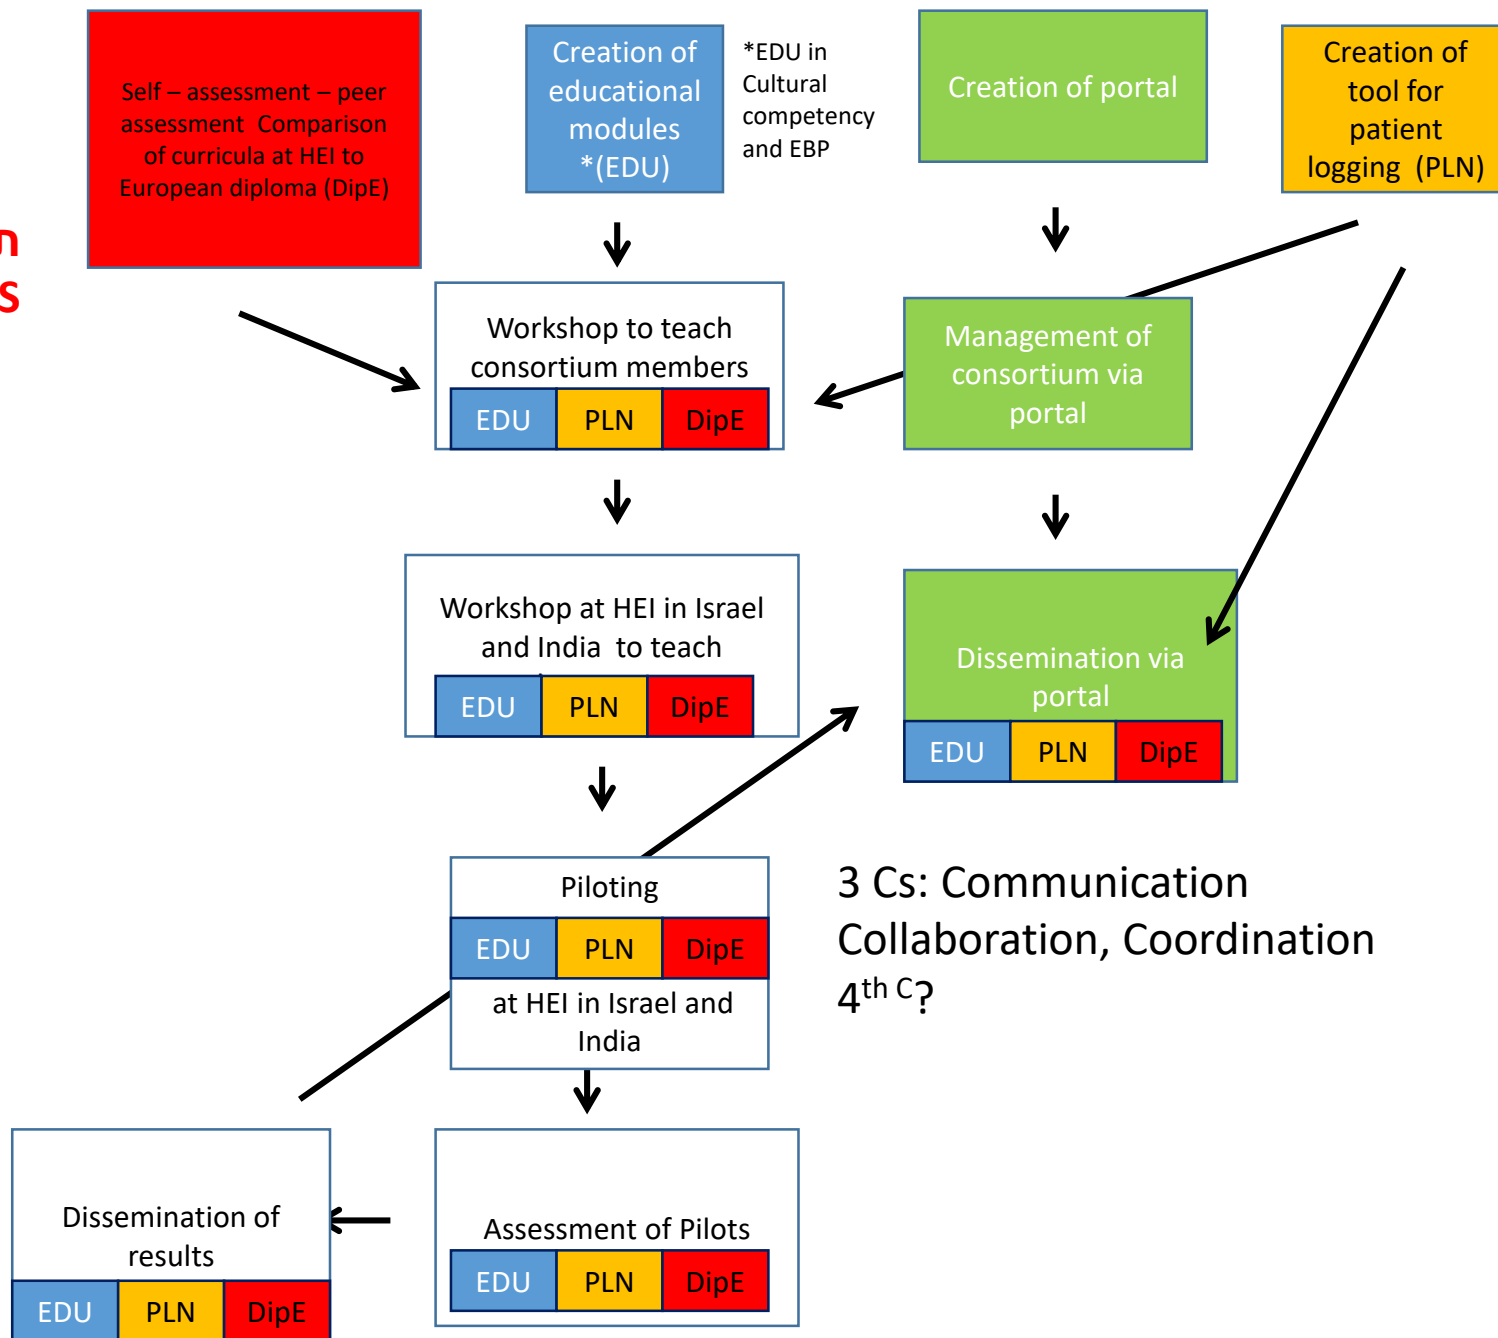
n
s

Self – assessment – peer assessment Comparison of curricula at HEI to European diploma (DipE)

Creation of educational modules *(EDU)

*EDU in Cultural competency and EBP

Creation of portal

Creation of tool for patient logging (PLN)

Workshop to teach consortium members

| EDU | PLN | DipE |
|---|---|---|

Management of consortium via portal

Workshop at HEI in Israel and India to teach

| EDU | PLN | DipE |
|---|---|---|

Dissemination via portal

| EDU | PLN | DipE |
|---|---|---|

Piloting

| EDU | PLN | DipE |
|---|---|---|

at HEI in Israel and India

3 Cs: Communication Collaboration, Coordination $4^{th\ C}$?

Dissemination of results

| EDU | PLN | DipE |
|---|---|---|

Assessment of Pilots

| EDU | PLN | DipE |
|---|---|---|